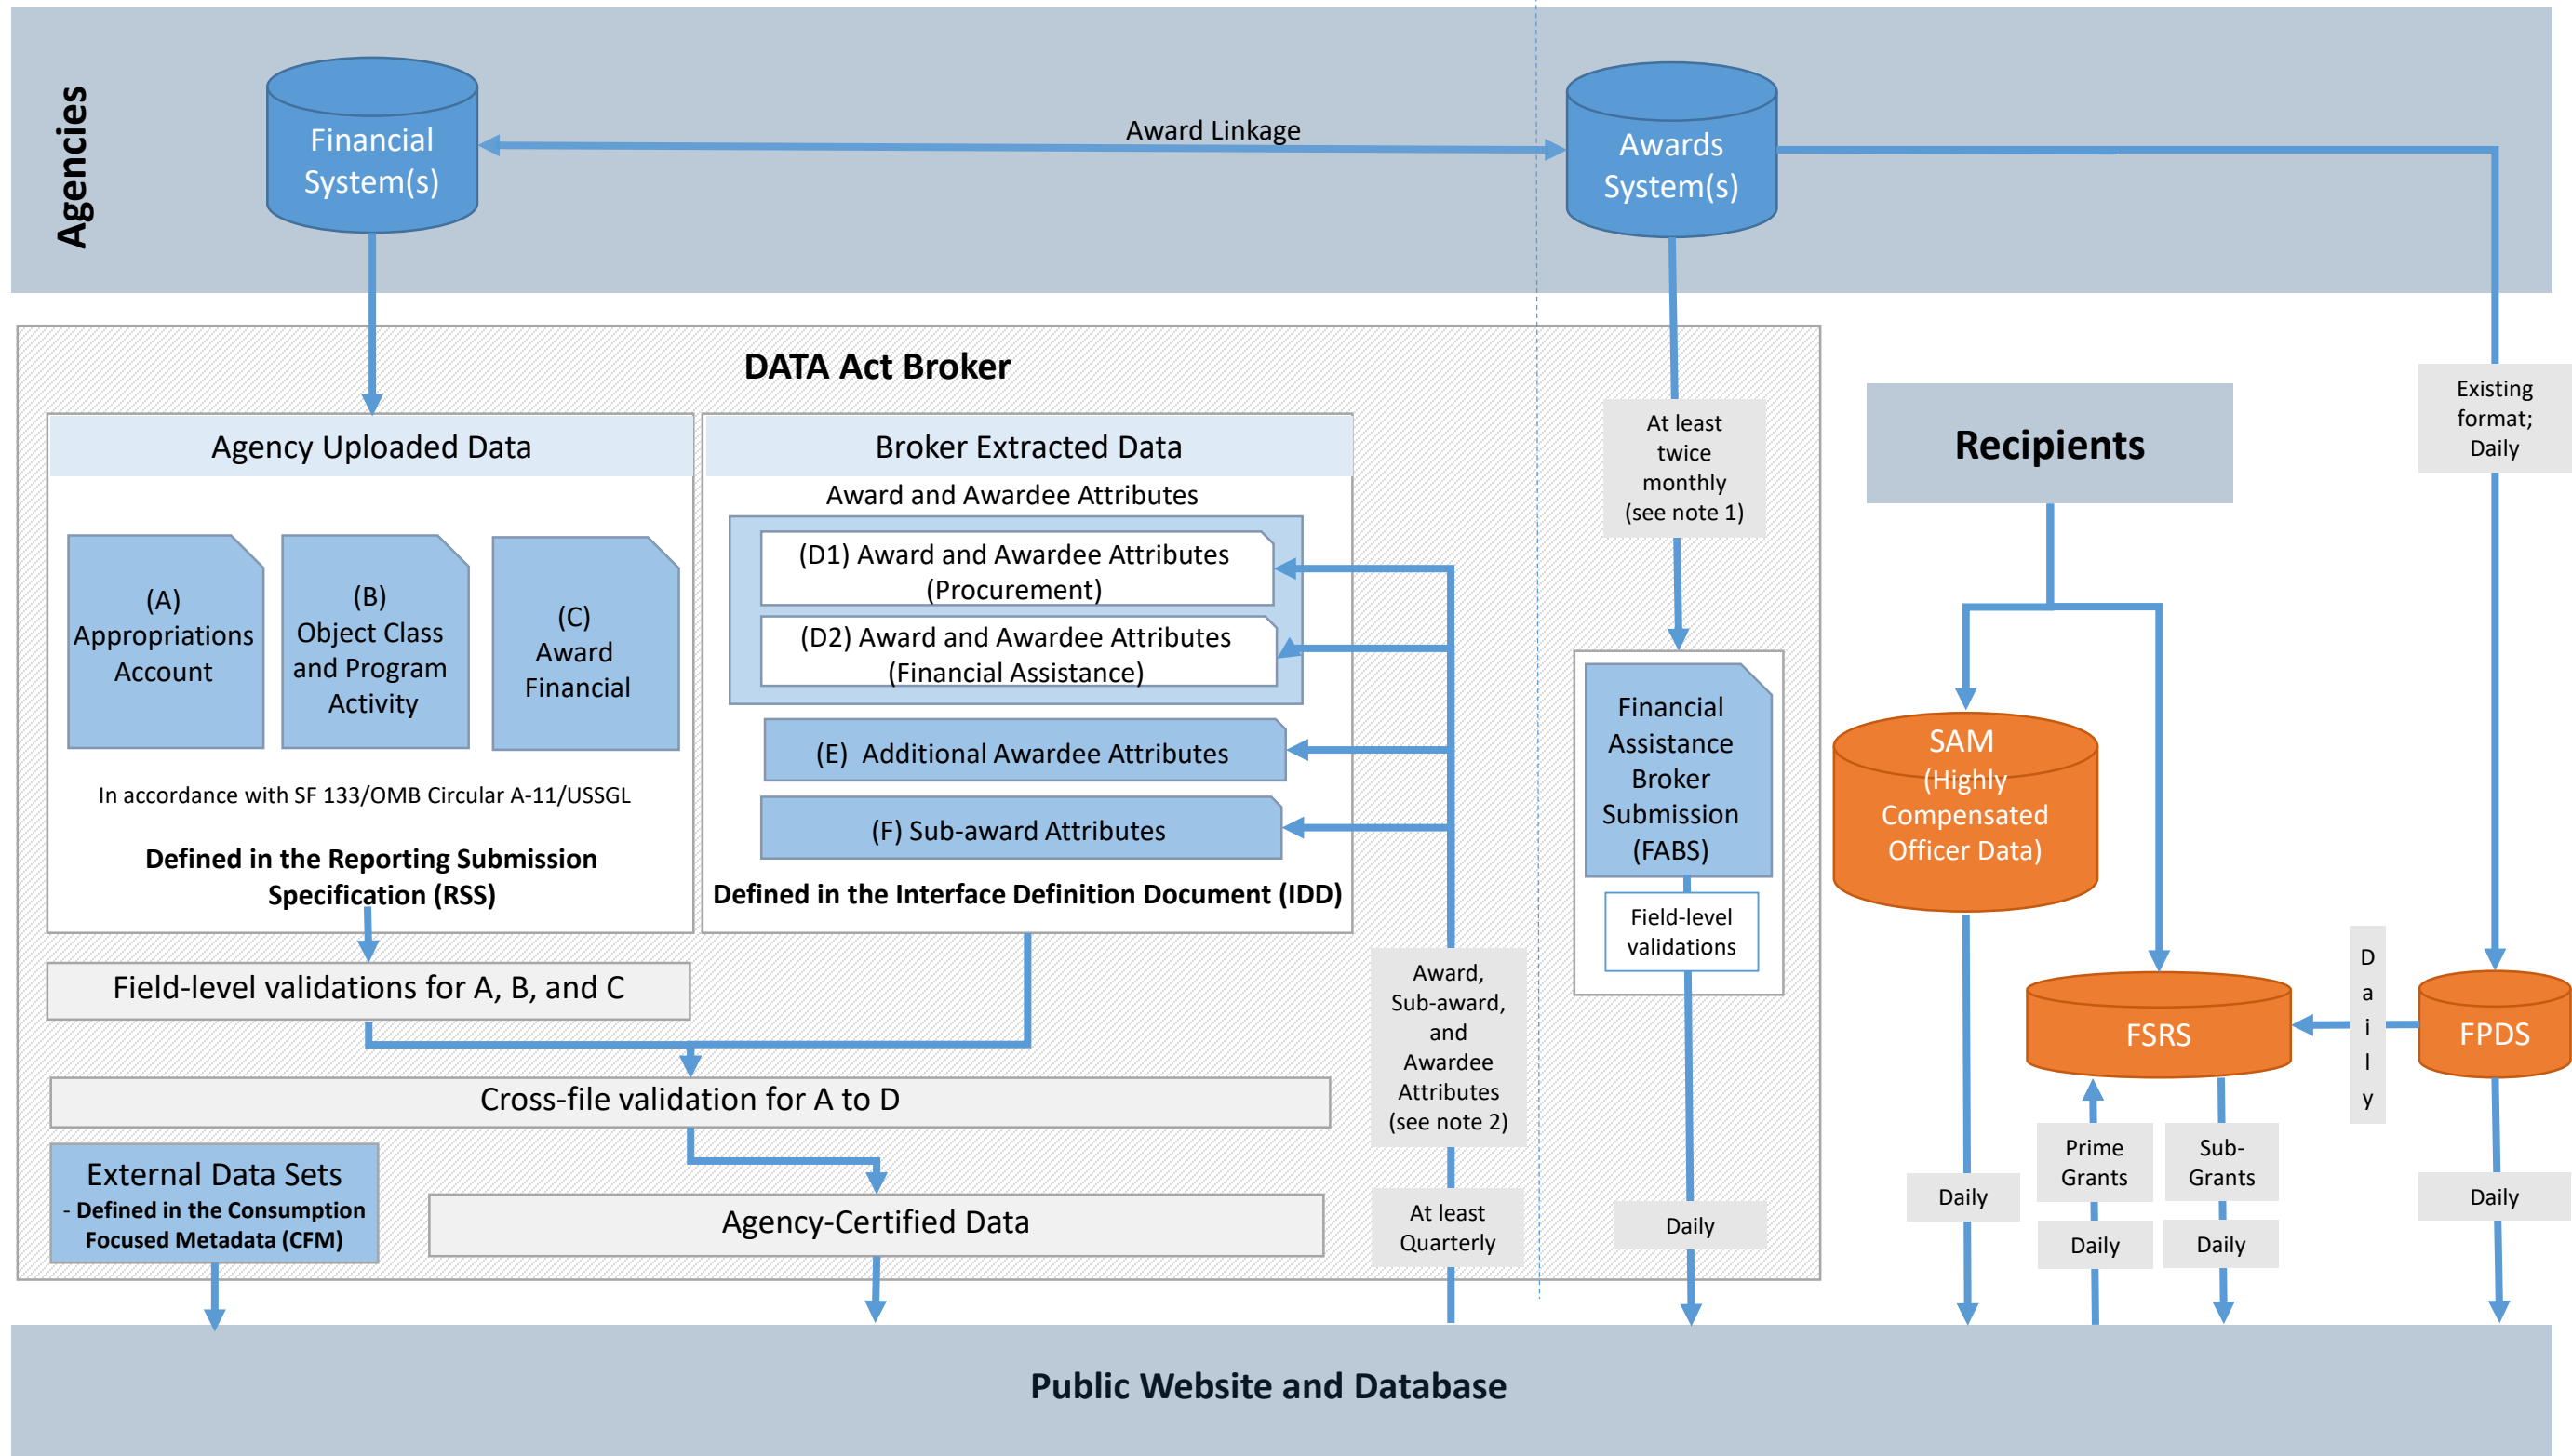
Agencies

Financial System(s)

Award Linkage

Awards System(s)

DATA Act Broker

Agency Uploaded Data

(A) Appropriations Account

(B) Object Class and Program Activity

(C) Award Financial

In accordance with SF 133/OMB Circular A-11/USSGL

Defined in the Reporting Submission Specification (RSS)

Broker Extracted Data

Award and Awardee Attributes

(D1) Award and Awardee Attributes (Procurement)

(D2) Award and Awardee Attributes (Financial Assistance)

(E) Additional Awardee Attributes

(F) Sub-award Attributes

Defined in the Interface Definition Document (IDD)

At least twice monthly (see note 1)

Financial Assistance Broker Submission (FABS)

Field-level validations

Recipients

Existing format; Daily

SAM (Highly Compensated Officer Data)

FSRS

FPDS

D a i l y

Field-level validations for A, B, and C

Cross-file validation for A to D

Award, Sub-award, and Awardee Attributes (see note 2)

External Data Sets - Defined in the Consumption Focused Metadata (CFM)

Agency-Certified Data

At least Quarterly

Daily

Daily

Prime Grants

Sub-Grants

Daily

Daily

Daily

Public Website and Database